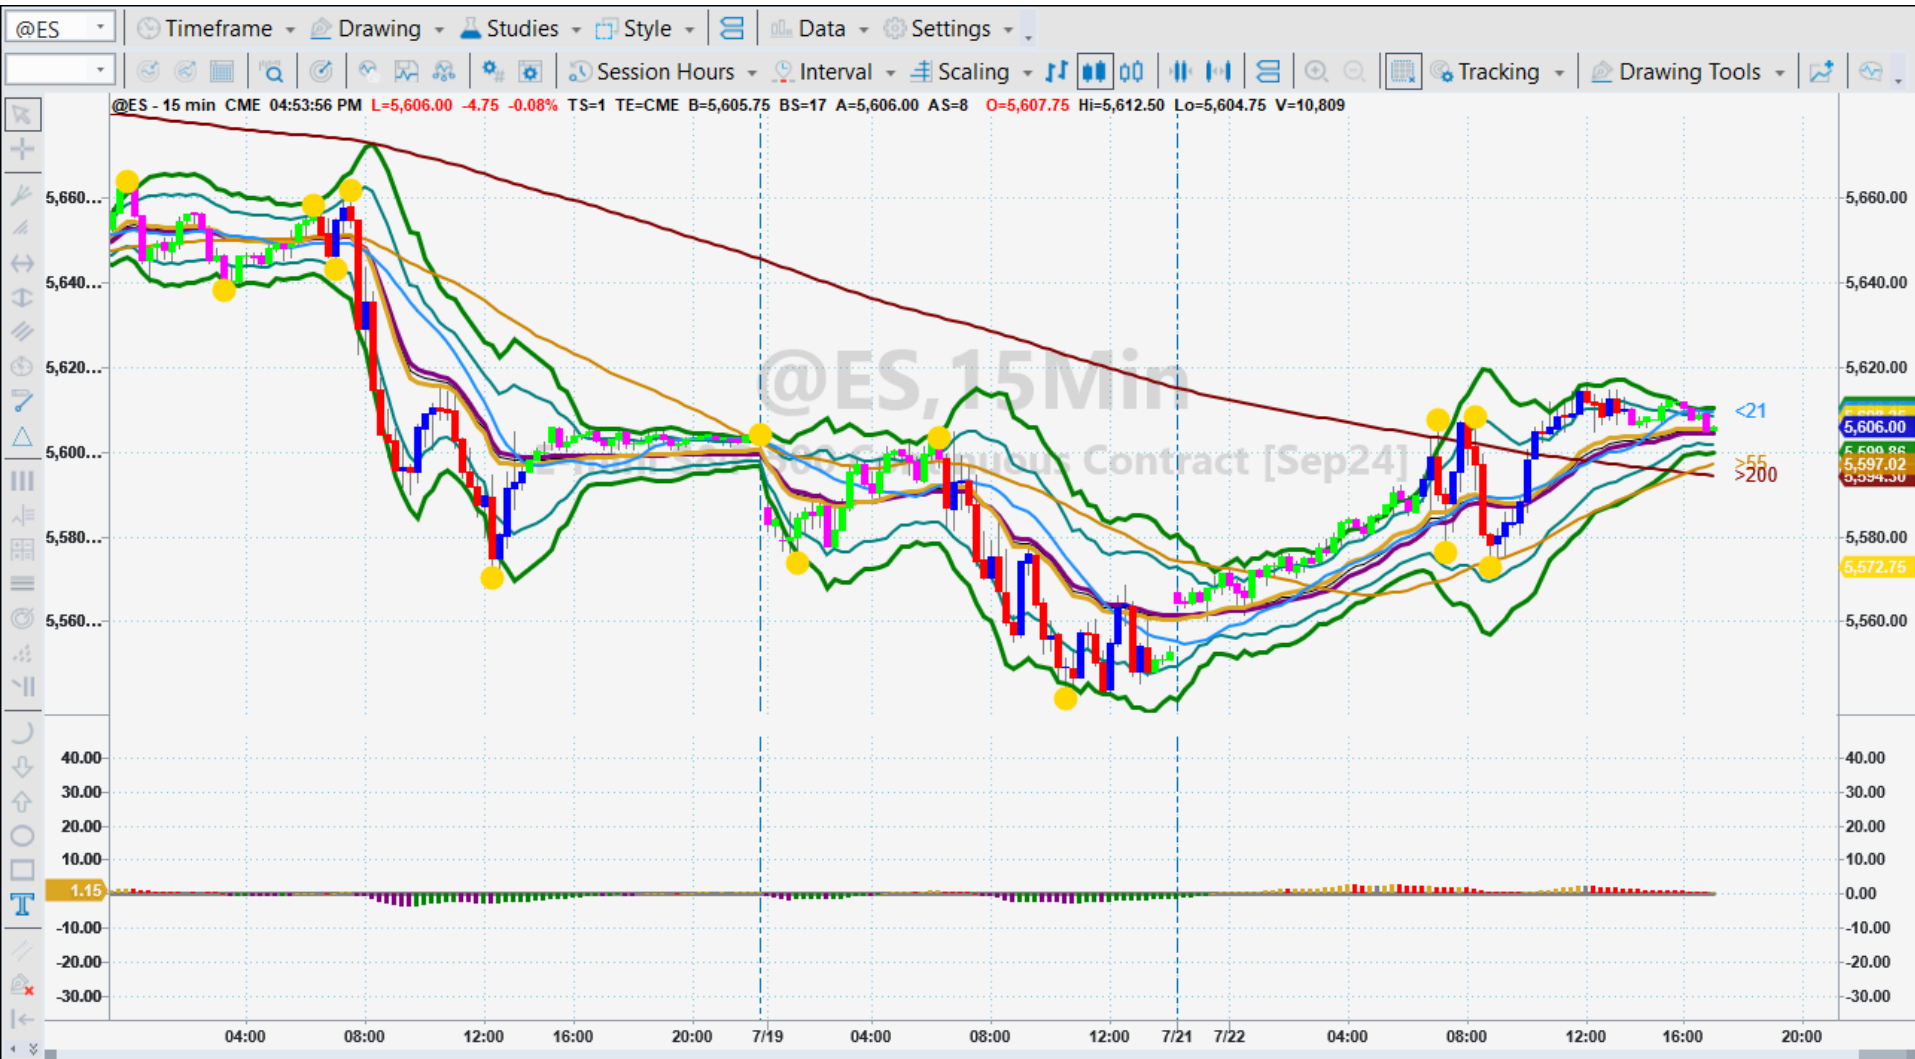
@ES Timeframe Drawing Studies Style Data Settings

Session Hours Interval Scaling Tracking Drawing Tools

@ES - 15 min CME 04:53:56 PM L=5,606.00 -4.75 -0.08% TS=1 TE=CME B=5,605.75 BS=17 A=5,606.00 AS=8 O=5,607.75 Hi=5,612.50 Lo=5,604.75 V=10,809

@ES,15Min

E-Mini S&P 500 Continuous Contract [Sep24]

5,660... 5,640... 5,620... 5,600... 5,580... 5,560...

5,660.00 5,640.00 5,620.00 5,580.00 5,560.00

<21 5,606.00 5,597.02 >55 >200 5,572.75

40.00 30.00 20.00 10.00 1.15 -10.00 -20.00 -30.00

40.00 30.00 20.00 10.00 0.00 -10.00 -20.00 -30.00

04:00 08:00 12:00 16:00 20:00 7/19 04:00 08:00 12:00 7/21 7/22 04:00 08:00 12:00 16:00 20:00